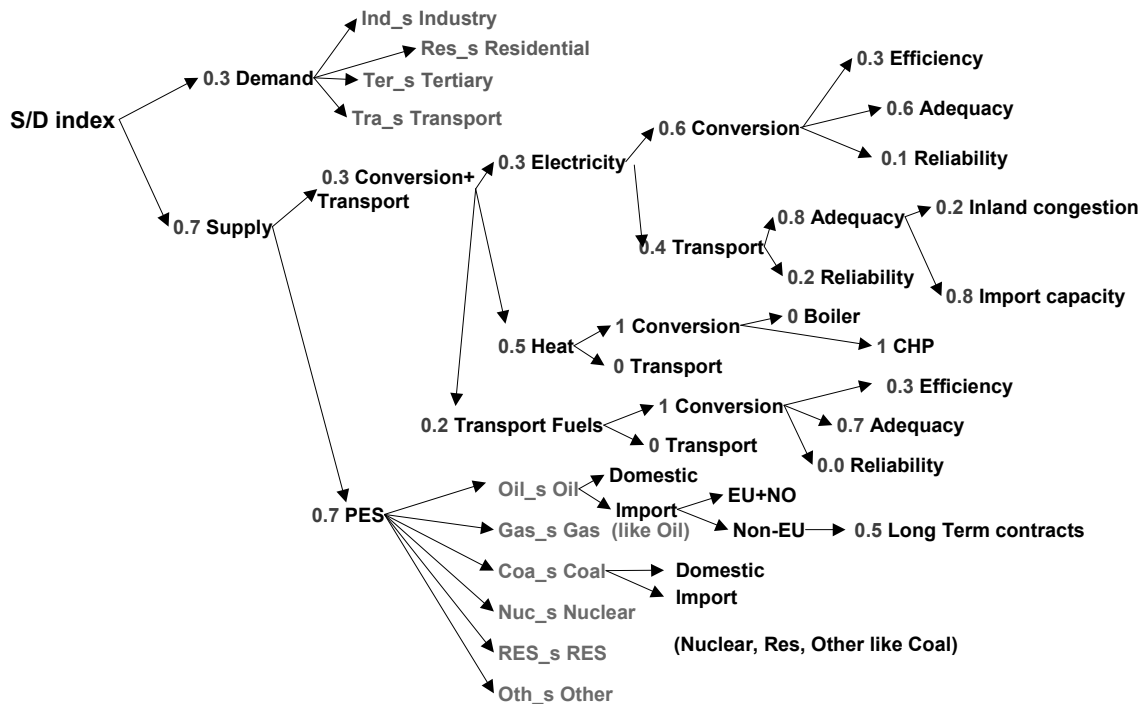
S/D index

0.3 Demand

Ind_s Industry

Res_s Residential

Ter_s Tertiary

Tra_s Transport

0.7 Supply

0.3 Conversion+ Transport

0.3 Electricity

0.6 Conversion

0.3 Efficiency

0.6 Adequacy

0.1 Reliability

0.4 Transport

0.8 Adequacy

0.2 Inland congestion

0.8 Import capacity

0.2 Reliability

0.5 Heat

1 Conversion

0 Boiler

1 CHP

0 Transport

0.2 Transport Fuels

1 Conversion

0.3 Efficiency

0.7 Adequacy

0.0 Reliability

0 Transport

0.7 PES

Oil_s Oil

Domestic

Import

EU+NO

Non-EU

0.5 Long Term contracts

Gas_s Gas (like Oil)

Coa_s Coal

Domestic

Import

Nuc_s Nuclear

RES_s RES

Oth_s Other

(Nuclear, Res, Other like Coal)